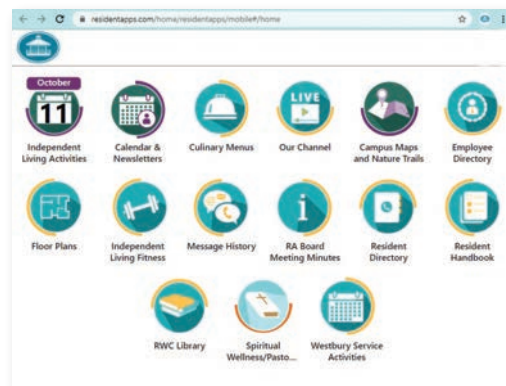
residentapps.com/home/residentapps/mobile#/home

October
11
Independent Living Activities

Calendar & Newsletters

Culinary Menus

LIVE
Our Channel

Campus Maps and Nature Trails

Employee Directory

Floor Plans

Independent Living Fitness

Message History

RA Board Meeting Minutes

Resident Directory

Resident Handbook

RWC Library

Spiritual Wellness/Pasto...

Westbury Service Activities